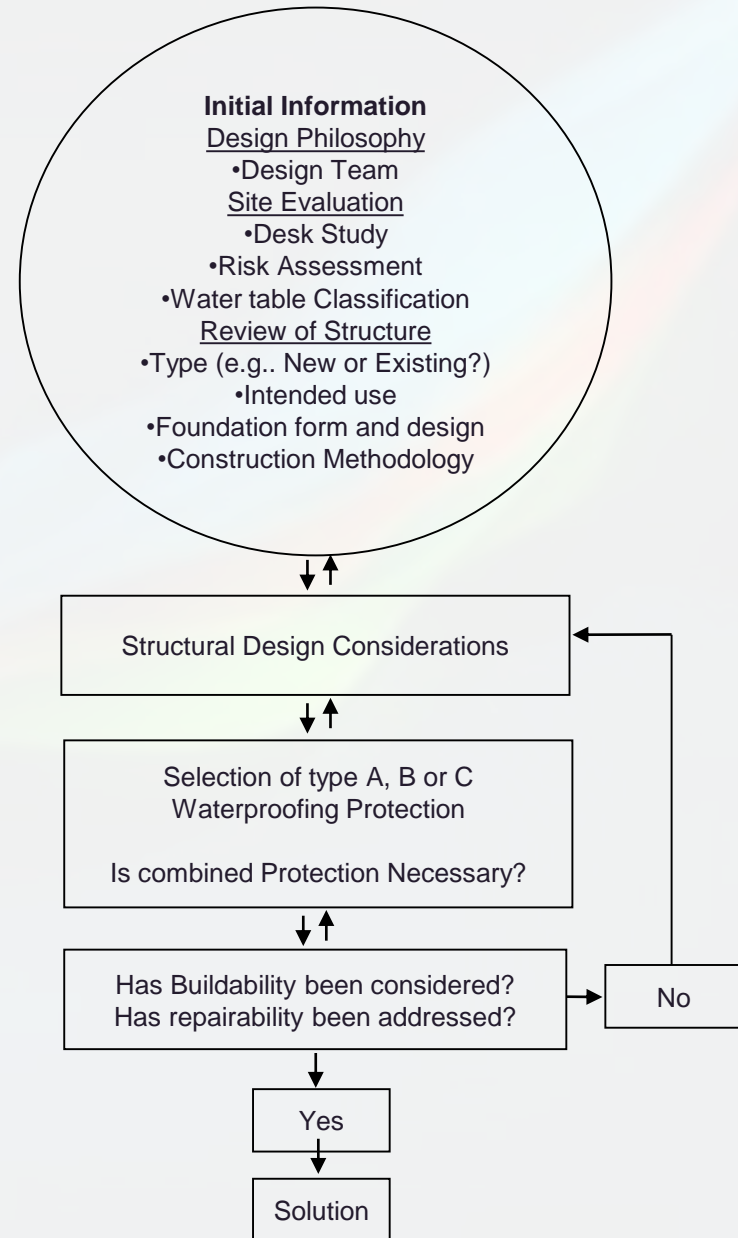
**Initial Information**
Design Philosophy
•Design Team
Site Evaluation
•Desk Study
•Risk Assessment
•Water table Classification
Review of Structure
•Type (e.g.. New or Existing?)
•Intended use
•Foundation form and design
•Construction Methodology

Structural Design Considerations

Selection of type A, B or C Waterproofing Protection

Is combined Protection Necessary?

Has Buildability been considered?
Has repairability been addressed?

No

Yes

Solution